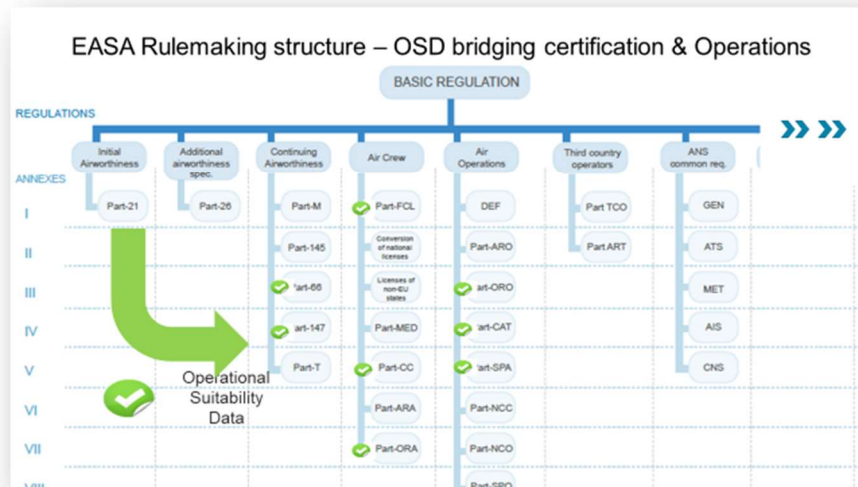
EASA Rulemaking structure – OSD bridging certification & Operations

BASIC REGULATION

REGULATIONS

Initial Airworthiness

Additional airworthiness spec.

Continuing Airworthiness

Air Crew

Air Operations

Third country operators

ANS common req.

ANNEXES

I

II

III

IV

V

VI

VII

Part-21

Part-26

Part-M

Part-145

'art-66

'art-147

Part-T

Part-FCL

Conversion of national licenses

Licenses of non-EU states

Part-MED

Part-CC

Part-ARA

Part-ORA

DEF

Part-ARO

'art-ORO

'art-CAT

'art-SPA

Part-NCC

Part-NCO

Part-SPO

Part TCO

Part ART

GEN

ATS

MET

AIS

CNS

Operational Suitability Data